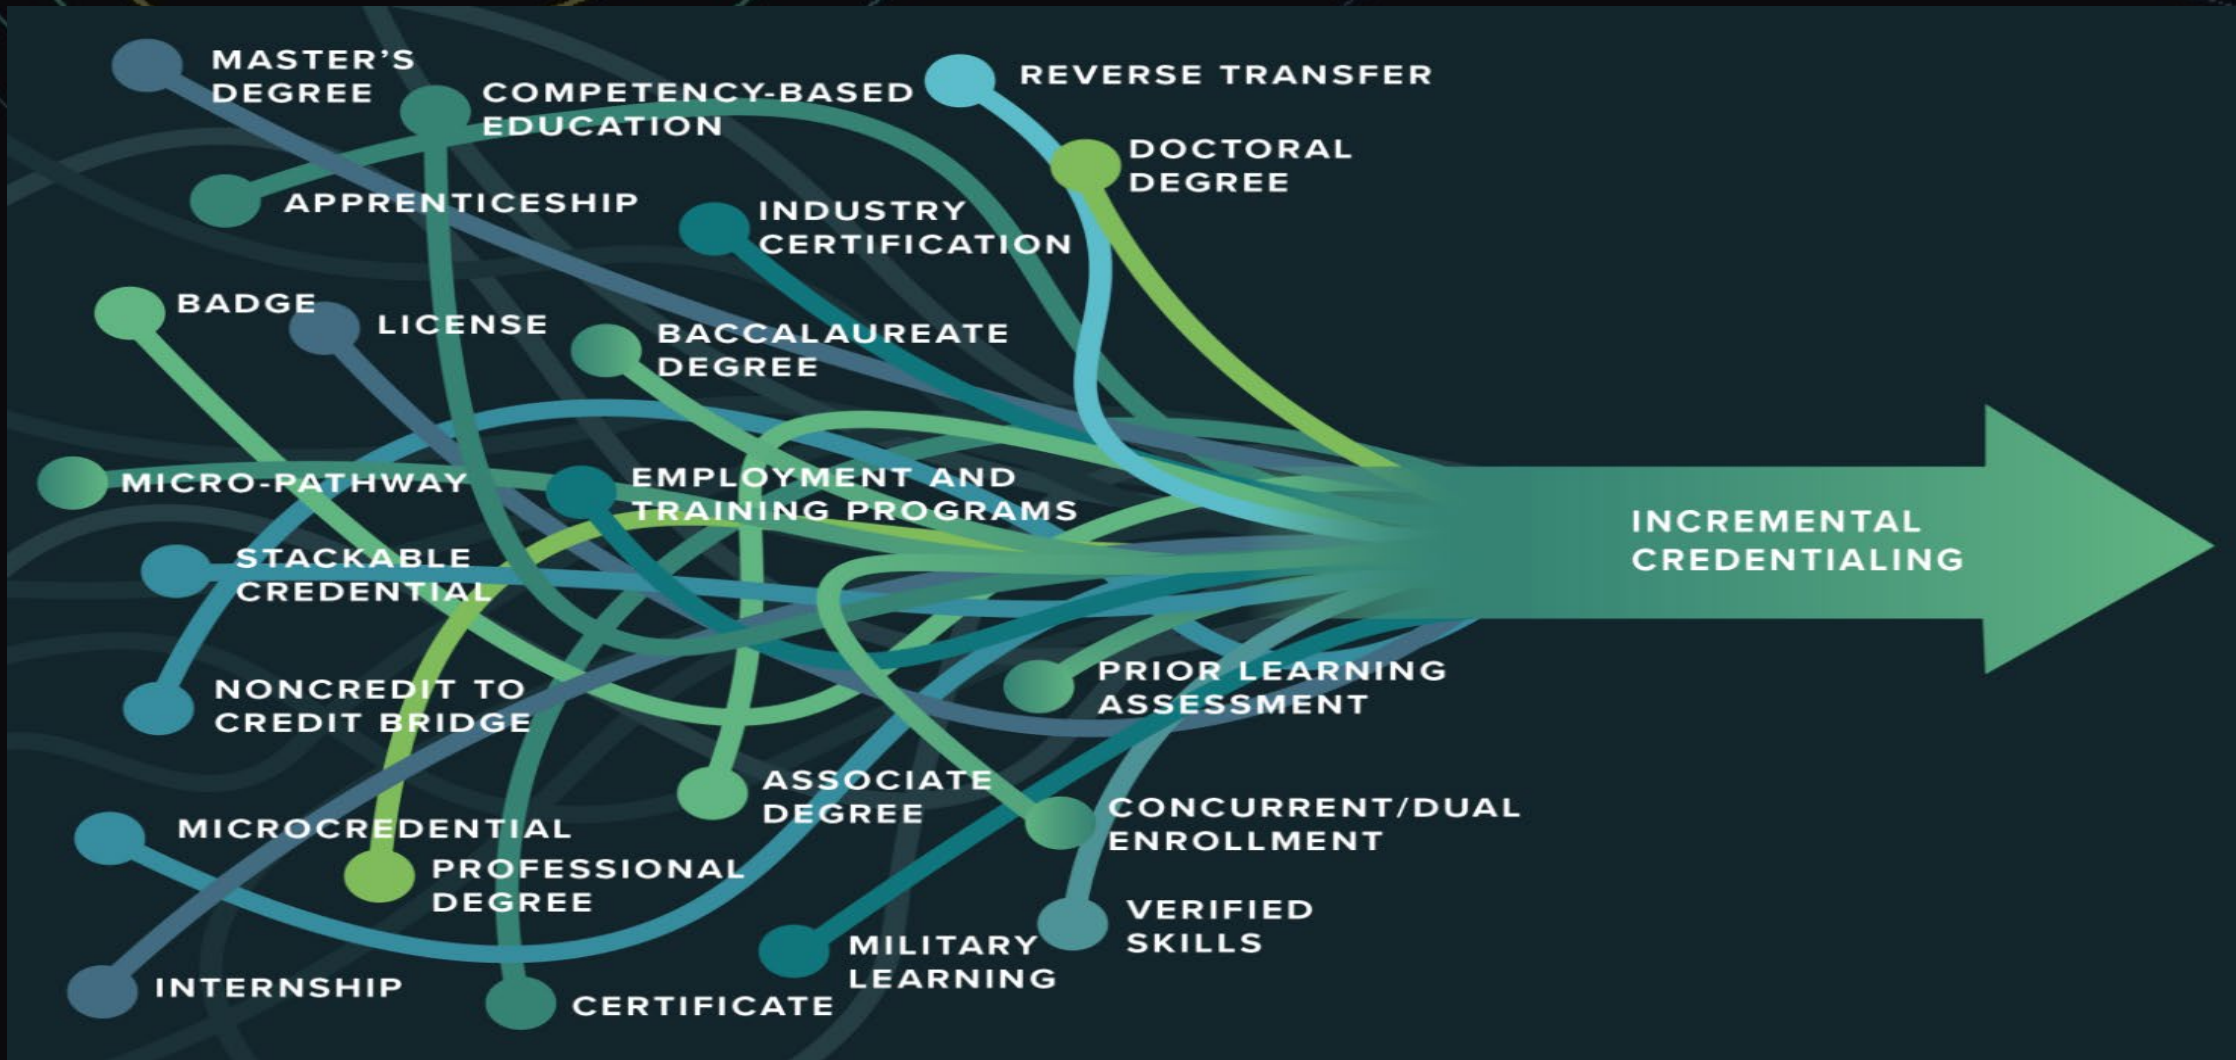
MASTER'S DEGREE

COMPETENCY-BASED EDUCATION

REVERSE TRANSFER

DOCTORAL DEGREE

APPRENTICESHIP

INDUSTRY CERTIFICATION

BADGE

LICENSE

BACCALAUREATE DEGREE

MICRO-PATHWAY

EMPLOYMENT AND TRAINING PROGRAMS

STACKABLE CREDENTIAL

INCREMENTAL CREDENTIALING

NONCREDIT TO CREDIT BRIDGE

PRIOR LEARNING ASSESSMENT

ASSOCIATE DEGREE

MICROCREDENTIAL

CONCURRENT/DUAL ENROLLMENT

PROFESSIONAL DEGREE

VERIFIED SKILLS

MILITARY LEARNING

INTERNSHIP

CERTIFICATE